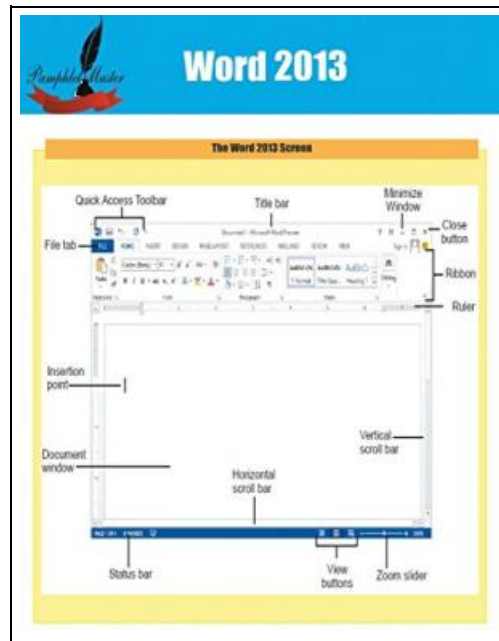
PamphletMaster

Word 2013

The Word 2013 Screen

Quick Access Toolbar

Title bar

Minimize Window

Close button

File tab

Ribbon

Ruler

Insertion point

Document window

Vertical scroll bar

Horizontal scroll bar

Status bar

View buttons

Zoom slider